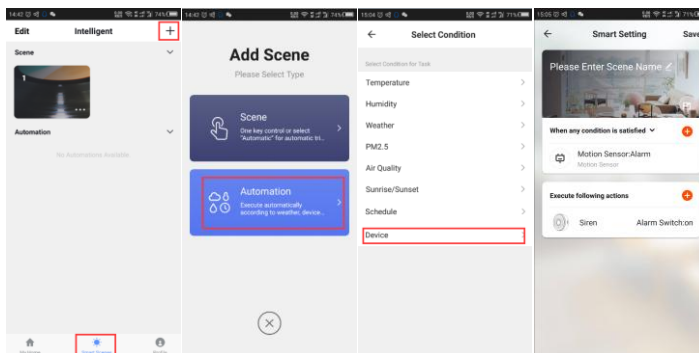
14:42 74%

Edit

Intelligent

+

Scene

1

Automation

No Automations Available

Smart Scene

14:42 74%

Add Scene

Please Select Type

Scene

One key control or select "Automatic" for automatic tri...

Automation

Execute automatically according to weather, device...

15:04 71%

Select Condition

Select Condition for Task

Temperature

Humidity

Weather

PM2.5

Air Quality

Sunrise/Sunset

Schedule

Device

15:05 71%

Smart Setting

Save

Please Enter Scene Name

When any condition is satisfied

Motion Sensor:Alarm

Motion Sensor

Execute following actions

Siren

Alarm Switch:on